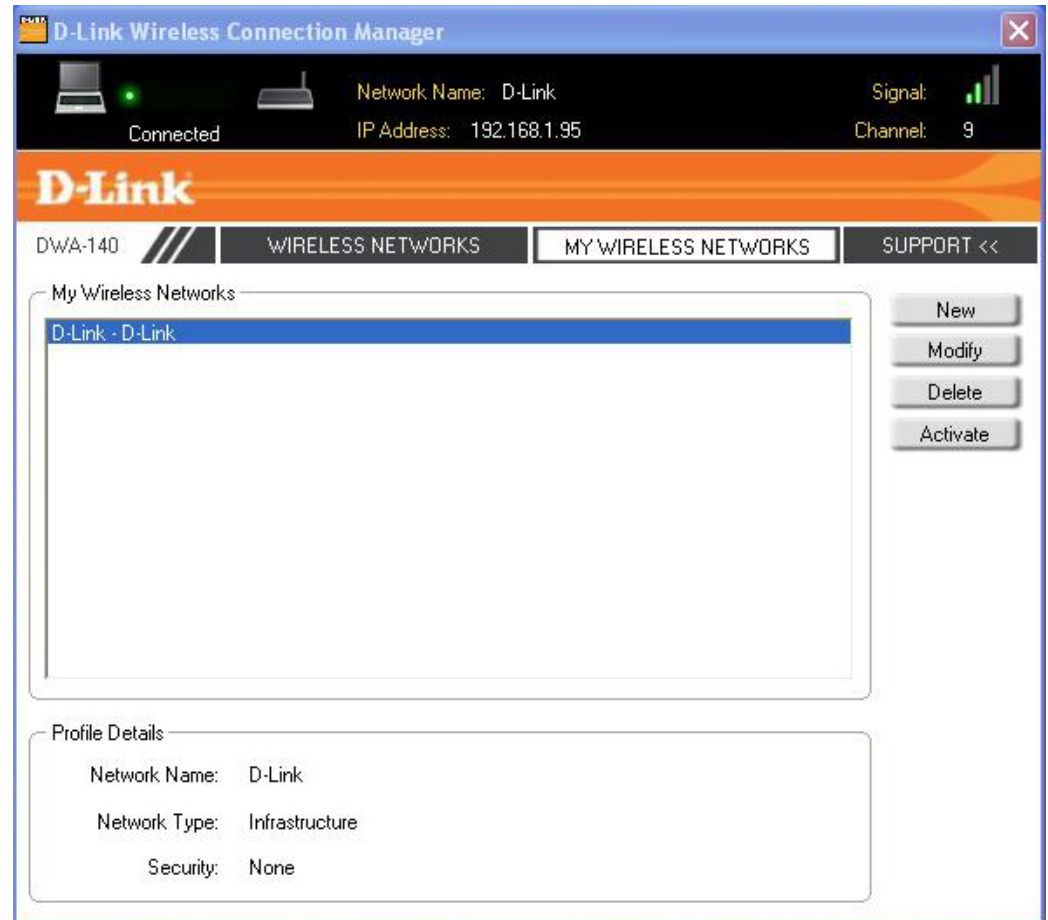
D-Link Wireless Connection Manager

Connected

Network Name: D-Link
IP Address: 192.168.1.95

Signal:
Channel: 9

D-Link

DWA-140

WIRELESS NETWORKS

MY WIRELESS NETWORKS

SUPPORT <<

My Wireless Networks

D-Link - D-Link

New

Modify

Delete

Activate

Profile Details

Network Name: D-Link

Network Type: Infrastructure

Security: None